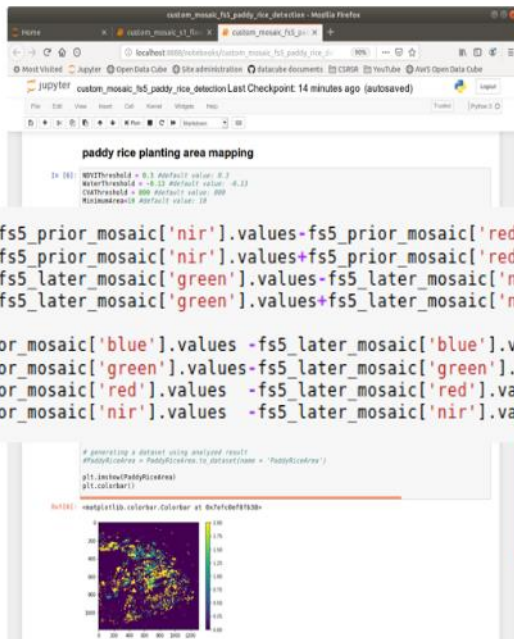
custom_mosaic_fs5_paddy_rice_detection - Mozilla Firefox

Home | custom_mosaic_s1_flo | custom_mosaic_fs5_p

localhost:8888/notebooks/custom_mosaic_fs5_paddy_rice_d

Most Visited | Jupyter | Open Data Cube | Site administration | datacube documents | CSRSR | YouTube | AWS Open Data Cube

jupyter custom_mosaic_fs5_paddy_rice_detection Last Checkpoint: 14 minutes ago (autosaved)

Logout

File Edit View Insert Cell Kernel Widgets Help

Trusted | Python 3

Run | Markdown

paddy rice planting area mapping

In [6]: NDVIThreshold = 0.3 #default value: 0.3
WaterThreshold = -0.13 #default value: -0.13
CVAThreshold = 800 #default value: 800
MinimumArea=10 #default value: 10

fs5_prior_mosaic['nir'].values-fs5_prior_mosaic['red
fs5_prior_mosaic['nir'].values+fs5_prior_mosaic['red
fs5_later_mosaic['green'].values-fs5_later_mosaic['n
fs5_later_mosaic['green'].values+fs5_later_mosaic['n

or_mosaic['blue'].values -fs5_later_mosaic['blue'].v
or_mosaic['green'].values-fs5_later_mosaic['green'].
or_mosaic['red'].values -fs5_later_mosaic['red'].va
or_mosaic['nir'].values -fs5_later_mosaic['nir'].va

# generating a dataset using analyzed result
#PaddyRiceArea = PaddyRiceArea.to_dataset(name = 'PaddyRiceArea')

plt.imshow(PaddyRiceArea)
plt.colorbar()

Out[6]: <matplotlib.colorbar.Colorbar at 0x7efc0ef8f630>